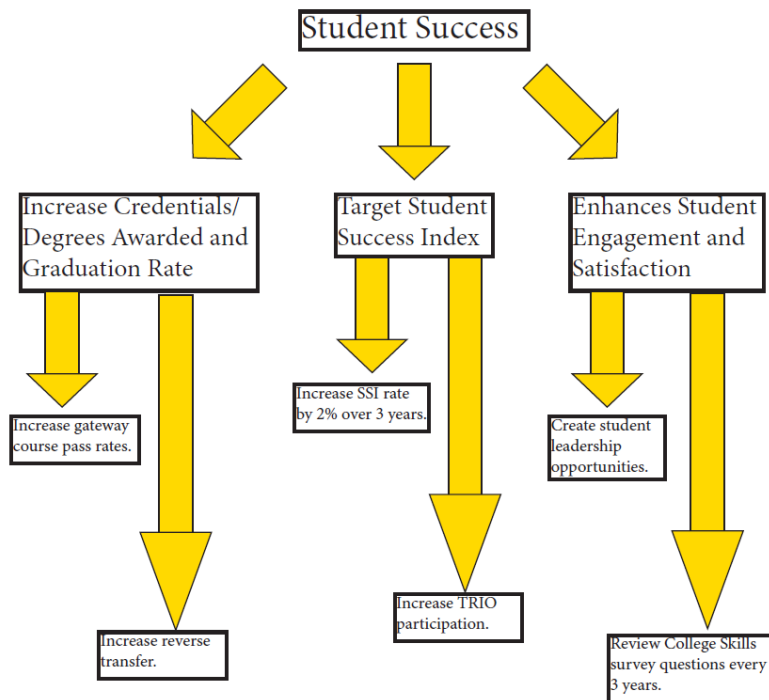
Student Success

Increase Credentials/ Degrees Awarded and Graduation Rate

Target Student Success Index

Enhances Student Engagement and Satisfaction

Increase gateway course pass rates.

Increase SSI rate by 2% over 3 years.

Create student leadership opportunities.

Increase reverse transfer.

Increase TRIO participation.

Review College Skills survey questions every 3 years.